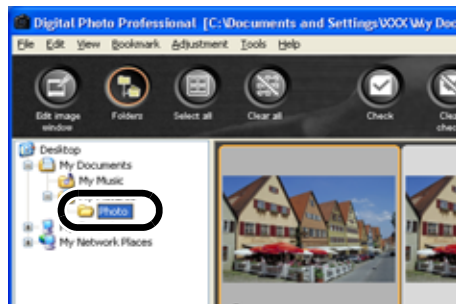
Digital Photo Professional [C:\Documents and Settings\XXX\My Doc

File Edit View Bookmark Adjustment Tools Help

Edit image window

Folders

Select all

Clear all

Check

Clea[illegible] chec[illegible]

Desktop

My Documents

My Music

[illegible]

Photo

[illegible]

My Network Places